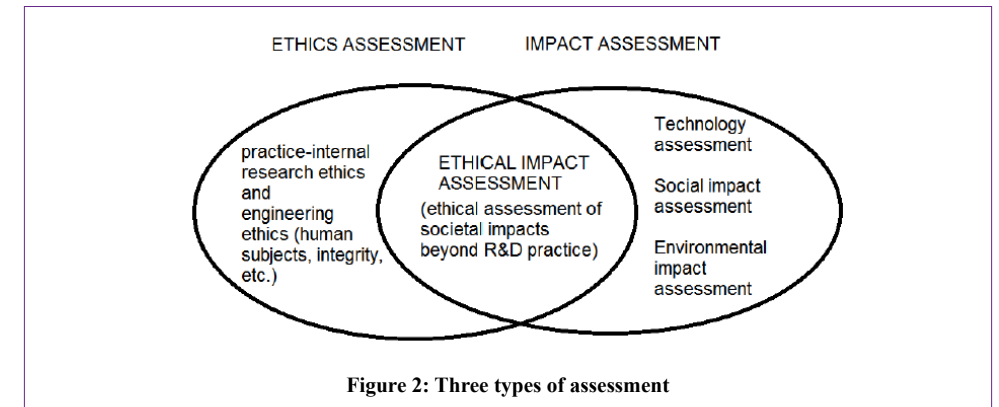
ETHICS ASSESSMENT

IMPACT ASSESSMENT

practice-internal research ethics and engineering ethics (human subjects, integrity, etc.)

ETHICAL IMPACT ASSESSMENT

(ethical assessment of societal impacts beyond R&D practice)

Technology assessment

Social impact assessment

Environmental impact assessment

Figure 2: Three types of assessment